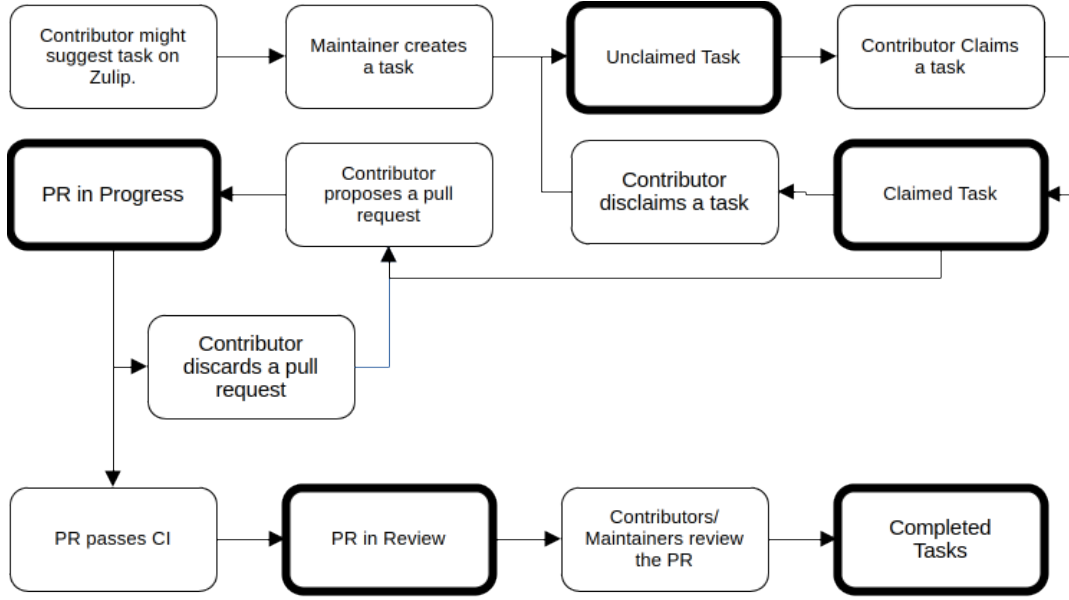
Contributor might suggest task on Zulip.

Maintainer creates a task

Unclaimed Task

Contributor Claims a task

PR in Progress

Contributor proposes a pull request

Contributor disclaims a task

Claimed Task

Contributor discards a pull request

PR passes CI

PR in Review

Contributors/ Maintainers review the PR

Completed Tasks